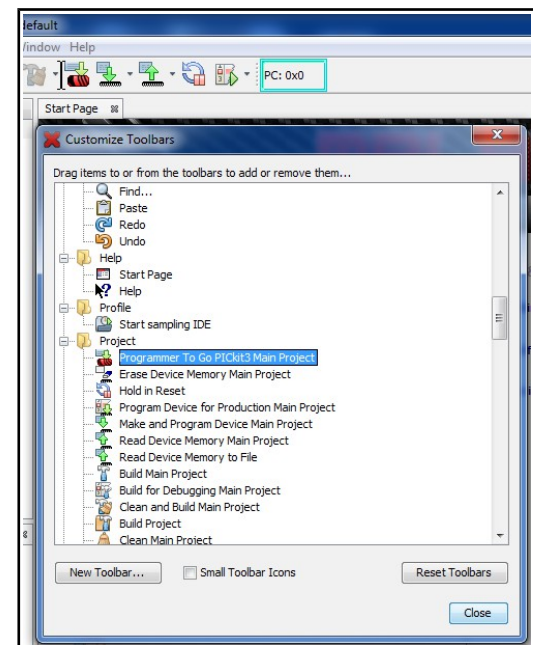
efault
Vindow Help

PC: 0x0

Start Page

Customize Toolbars

Drag items to or from the toolbars to add or remove them...

Find...
Paste
Redo
Undo
Help
Start Page
Help
Profile
Start sampling IDE
Project
Programmer To Go PICkit3 Main Project
Erase Device Memory Main Project
Hold in Reset
Program Device for Production Main Project
Make and Program Device Main Project
Read Device Memory Main Project
Read Device Memory to File
Build Main Project
Build for Debugging Main Project
Clean and Build Main Project
Build Project
Clean Main Project

New Toolbar...
Small Toolbar Icons
Reset Toolbars
Close